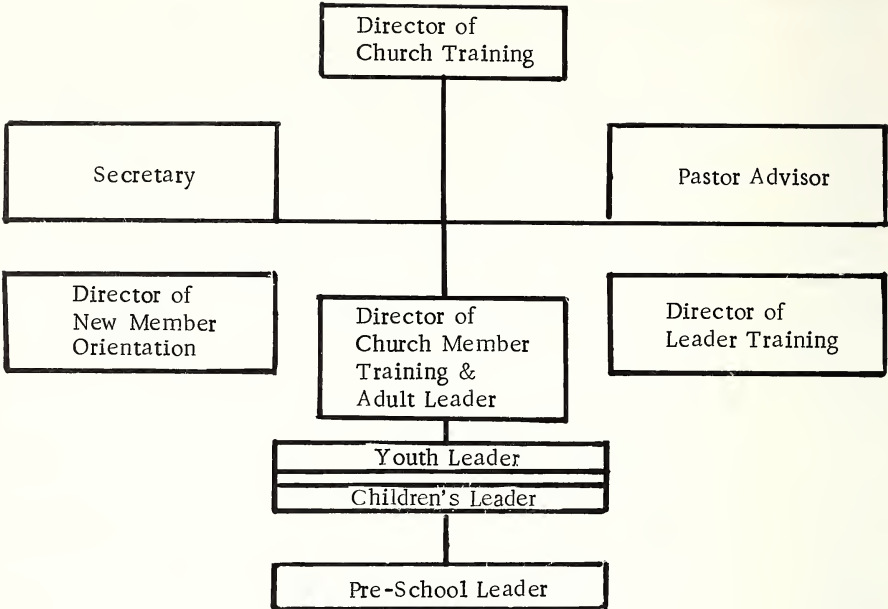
Director of Church Training

Secretary

Pastor Advisor

Director of New Member Orientation

Director of Church Member Training & Adult Leader

Director of Leader Training

Youth Leader

Children's Leader

Pre-School Leader